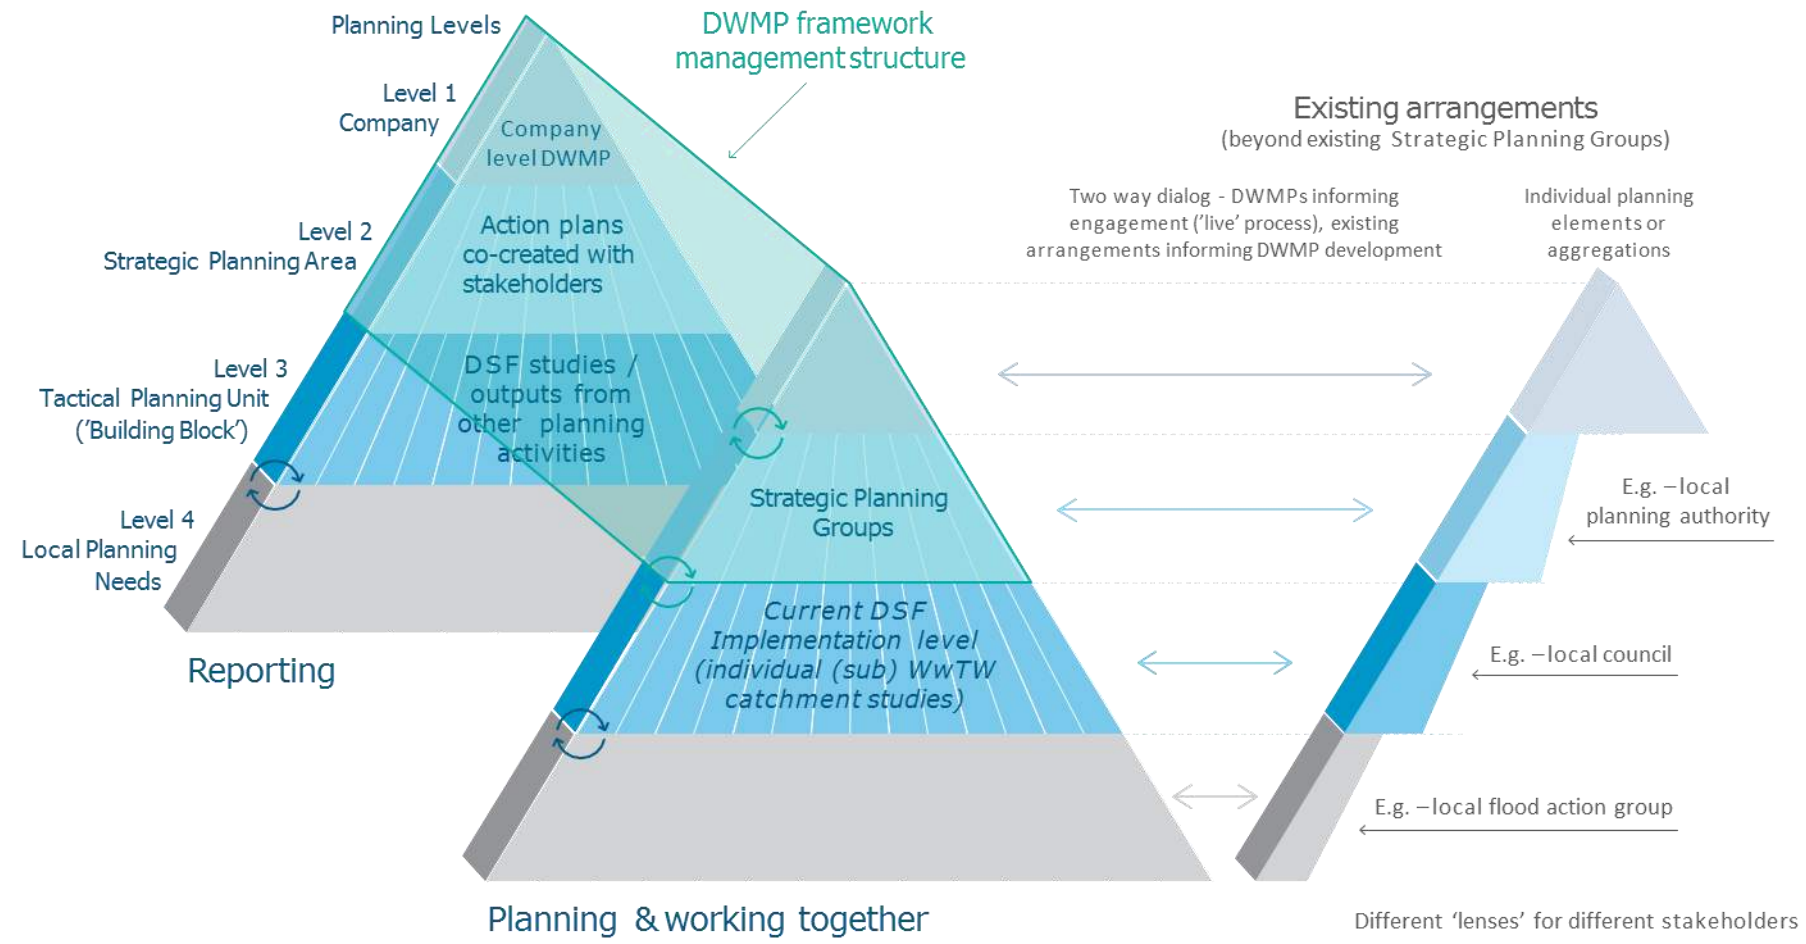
Planning Levels

DWMP framework management structure

Level 1
Company

Company level DWMP

Level 2
Strategic Planning Area

Action plans co-created with stakeholders

Level 3
Tactical Planning Unit ('Building Block')

DSF studies / outputs from other planning activities

Level 4
Local Planning Needs

Reporting

Strategic Planning Groups

Current DSF Implementation level (individual (sub) WwTW catchment studies)

Planning & working together

Existing arrangements
(beyond existing Strategic Planning Groups)

Two way dialog - DWMPs informing engagement ('live' process), existing arrangements informing DWMP development

Individual planning elements or aggregations

E.g. –local planning authority

E.g. –local council

E.g. –local flood action group

Different 'lenses' for different stakeholders